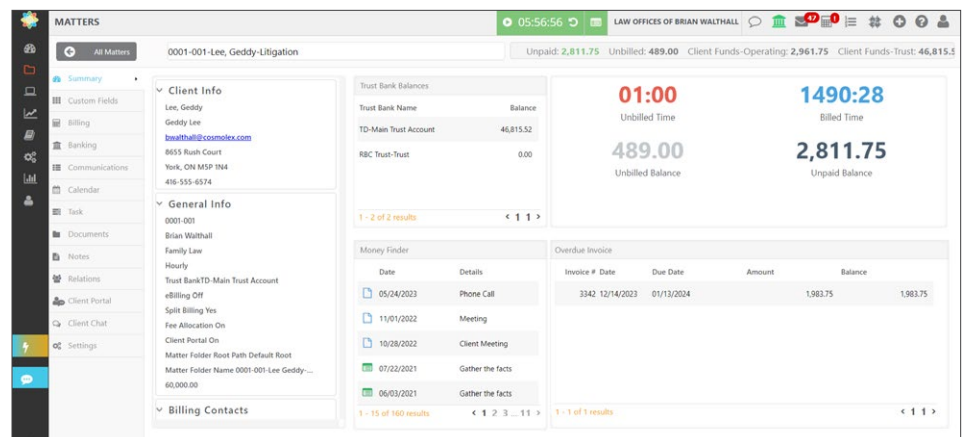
MATTERS
05:56:56
LAW OFFICES OF BRIAN WALTHALL
47
1

All Matters
0001-001-Lee, Geddy-Litigation
Unpaid: 2,811.75 Unbilled: 489.00 Client Funds-Operating: 2,961.75 Client Funds-Trust: 46,815.5

Summary
Custom Fields
Billing
Banking
Communications
Calendar
Task
Documents
Notes
Relations
Client Portal
Client Chat
Settings

Client Info
Lee, Geddy
Geddy Lee
bwalthall@cosmolex.com
8655 Rush Court
York, ON M5P 1N4
416-555-6574

General Info
0001-001
Brian Walthall
Family Law
Hourly
Trust BankTD-Main Trust Account
eBilling Off
Split Billing Yes
Fee Allocation On
Client Portal On
Matter Folder Root Path Default Root
Matter Folder Name 0001-001-Lee Geddy-...
60,000.00

Billing Contacts

Trust Bank Balances

| Trust Bank Name | Balance |
|---|---|
| TD-Main Trust Account | 46,815.52 |
| RBC Trust-Trust | 0.00 |

1 - 2 of 2 results 1

01:00
Unbilled Time
1490:28
Billed Time
489.00
Unbilled Balance
2,811.75
Unpaid Balance

Money Finder

| Date | Details |
|---|---|
| 05/24/2023 | Phone Call |
| 11/01/2022 | Meeting |
| 10/28/2022 | Client Meeting |
| 07/22/2021 | Gather the facts |
| 06/03/2021 | Gather the facts |

1 - 15 of 160 results 1 2 3 ... 11

Overdue Invoice

| Invoice # | Date | Due Date | Amount | Balance |
|---|---|---|---|---|
| 3342 | 12/14/2023 | 01/13/2024 | 1,983.75 | 1,983.75 |

1 - 1 of 1 results 1